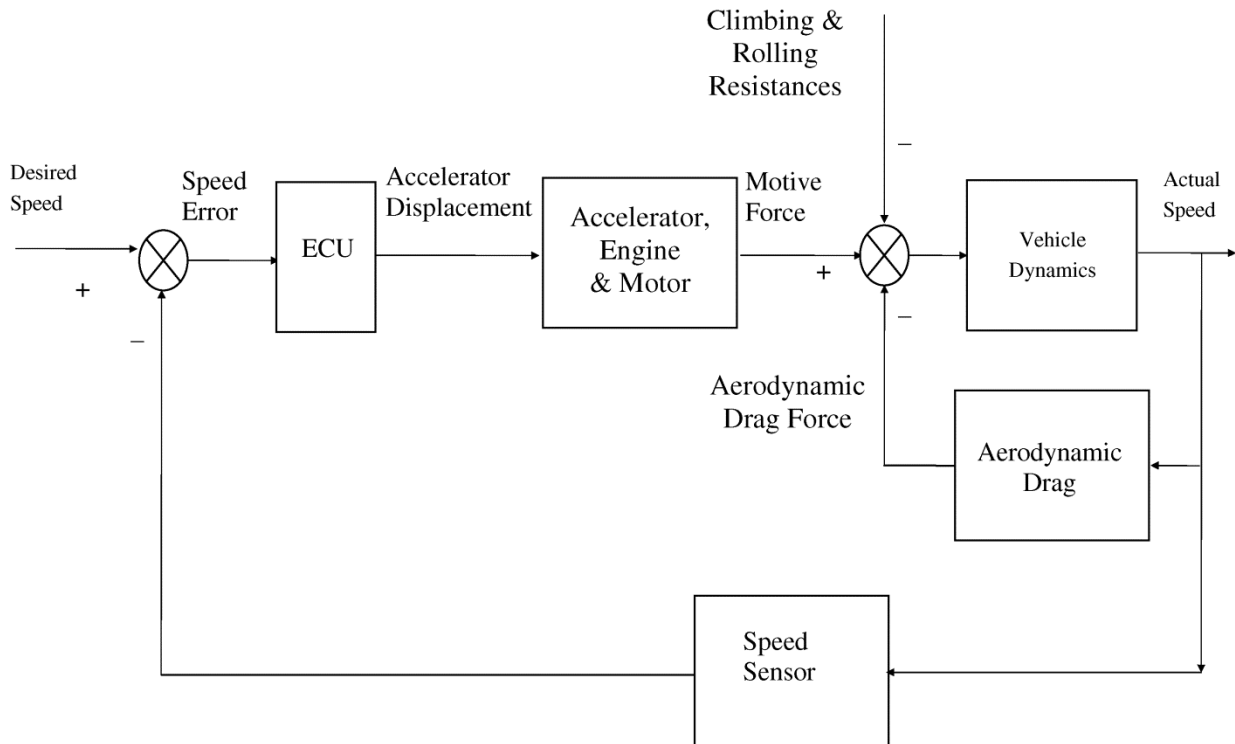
Climbing & Rolling Resistances

Desired Speed

Speed Error

ECU

Accelerator Displacement

Accelerator, Engine & Motor

Motive Force

Vehicle Dynamics

Actual Speed

+

–

+

–

–

Aerodynamic Drag Force

Aerodynamic Drag

Speed Sensor